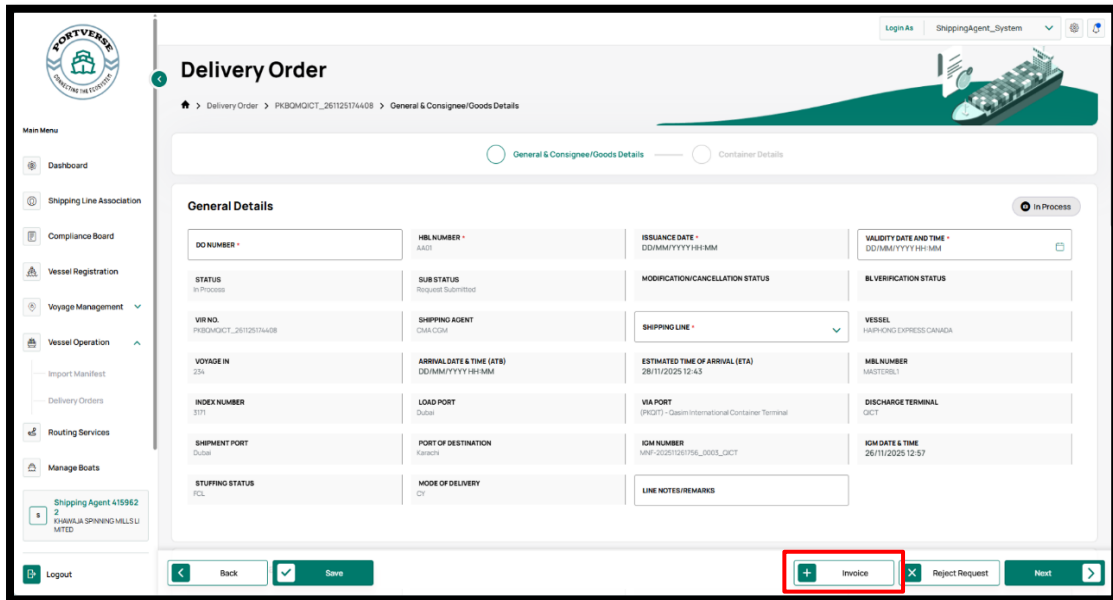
PORTVERSE
CONNECTING THE ECOSYSTEM

Main Menu

Dashboard
Shipping Line Association
Compliance Board
Vessel Registration
Voyage Management
Vessel Operation
Import Manifest
Delivery Orders
Routing Services
Manage Boats

S
Shipping Agent 4159622
KHAWAJA SPINNING MILLS LIMITED

Logout

Login As ShippingAgent_System

Delivery Order

Delivery Order > PKBQMQICT_261125174408 > General & Consignee/Goods Details

General & Consignee/Goods Details
Container Details

General Details

In Process

| DO NUMBER * | HBL NUMBER * AA01 | ISSUANCE DATE * DD/MM/YYYY HH:MM | VALIDITY DATE AND TIME * DD/MM/YYYY HH:MM |
|---|---|---|---|
| STATUS In Process | SUB STATUS Request Submitted | MODIFICATION/CANCELLATION STATUS | BL VERIFICATION STATUS |
| VIR NO. PKBQMQICT_261125174408 | SHIPPING AGENT CMA CGM | SHIPPING LINE * | VESSEL HAIPHONG EXPRESS CANADA |
| VOYAGE IN 234 | ARRIVAL DATE & TIME (ATB) DD/MM/YYYY HH:MM | ESTIMATED TIME OF ARRIVAL (ETA) 28/11/2025 12:43 | MBL NUMBER MASTERBL1 |
| INDEX NUMBER 3171 | LOAD PORT Dubai | VIA PORT (PKQIT) - Qasim International Container Terminal | DISCHARGE TERMINAL QICT |
| SHIPMENT PORT Dubai | PORT OF DESTINATION Karachi | IGM NUMBER MNF-202511261756_0003_QICT | IGM DATE & TIME 26/11/2025 12:57 |
| STUFFING STATUS FCL | MODE OF DELIVERY CY | LINE NOTES/REMARKS | |

Back
Save
Invoice
Reject Request
Next